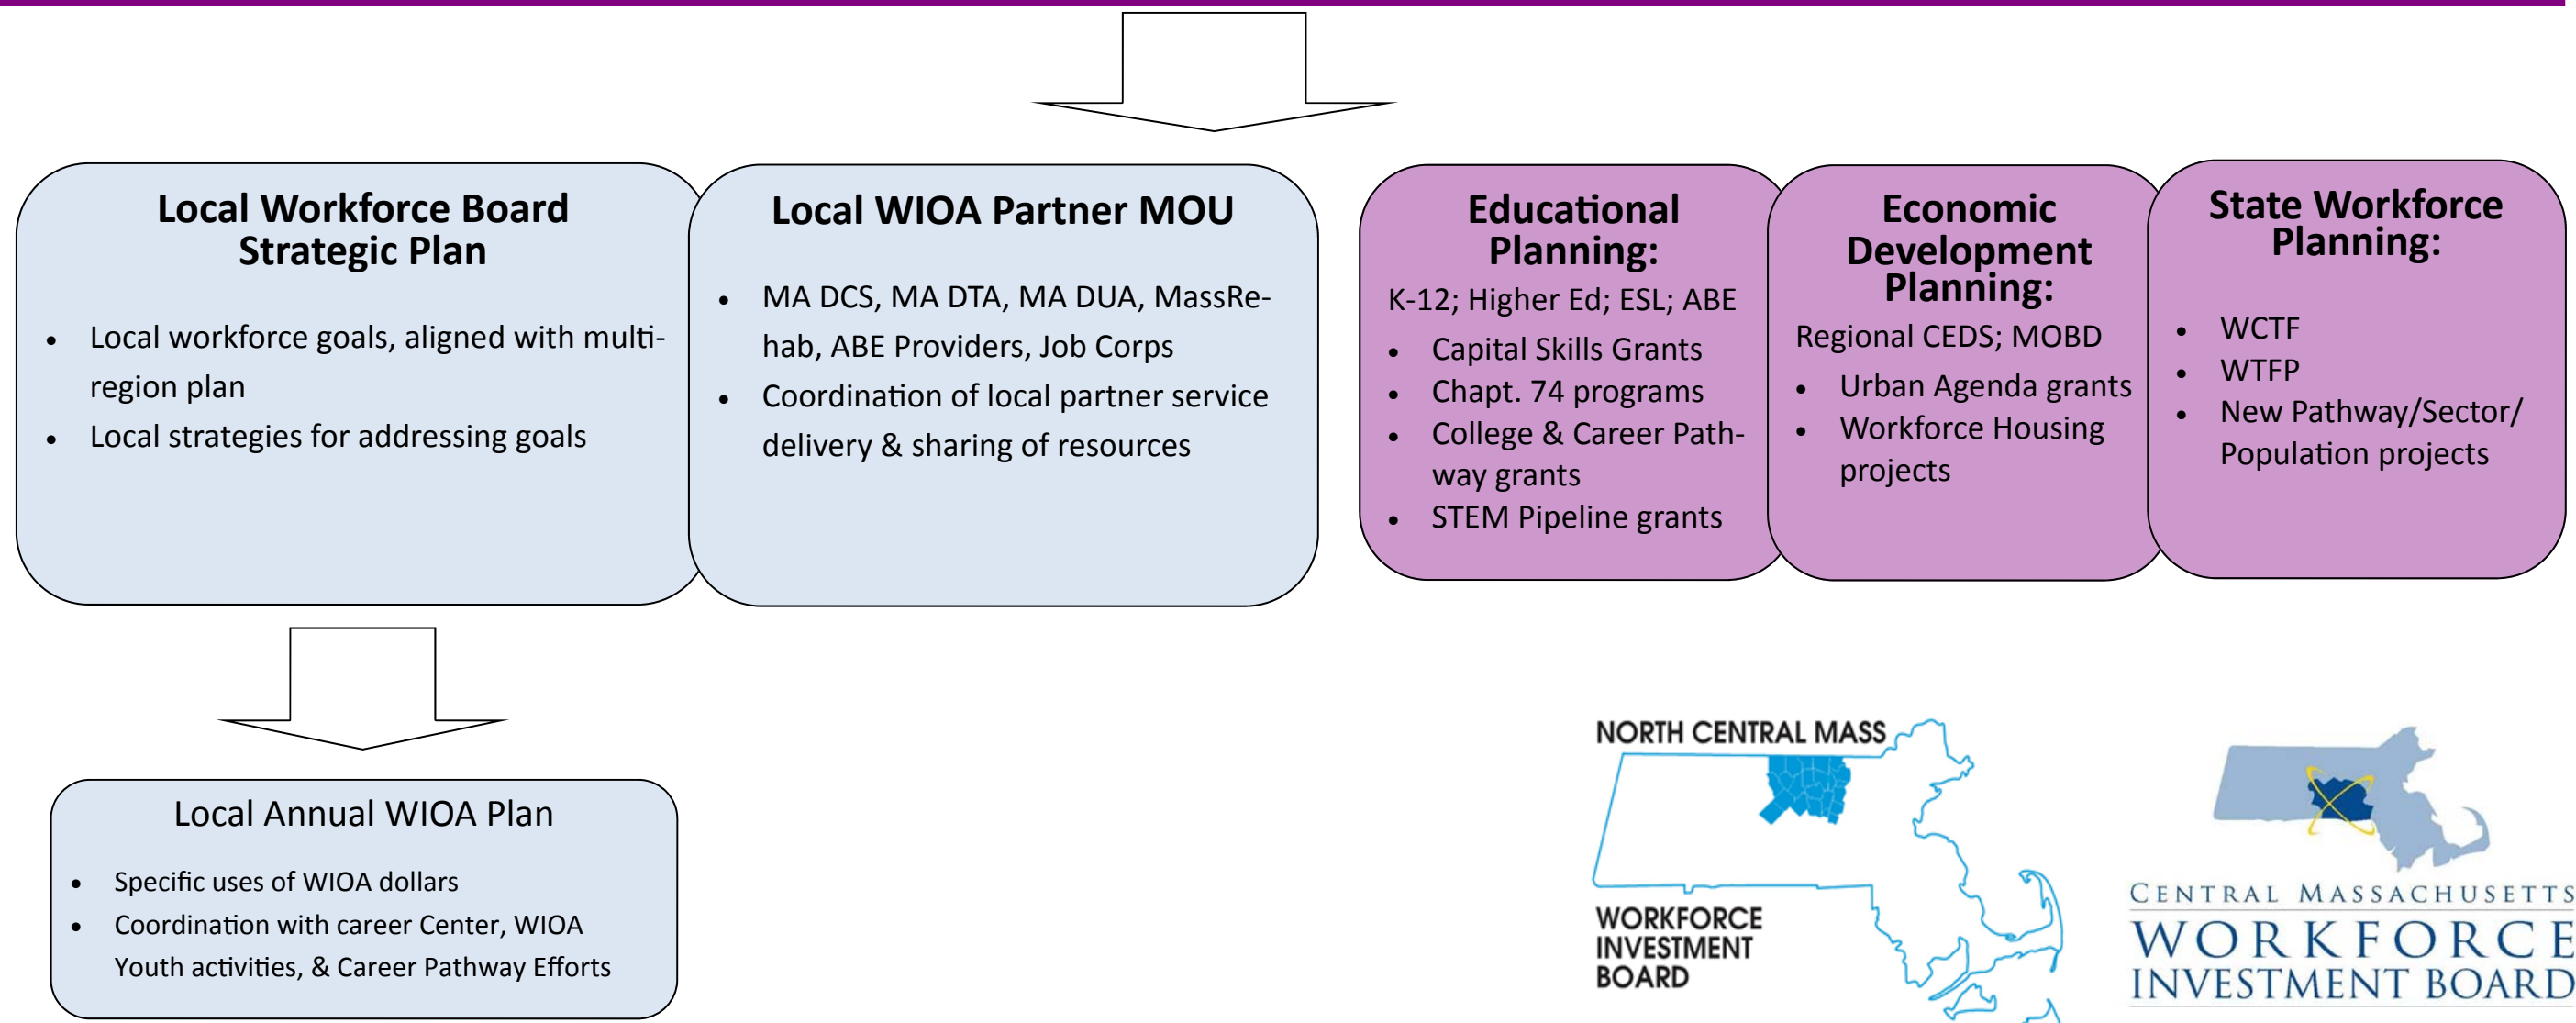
Local Workforce Board Strategic Plan

- Local workforce goals, aligned with multi-region plan
- Local strategies for addressing goals

Local WIOA Partner MOU

- MA DCS, MA DTA, MA DUA, MassRehab, ABE Providers, Job Corps
- Coordination of local partner service delivery & sharing of resources

Educational Planning:

K-12; Higher Ed; ESL; ABE

- Capital Skills Grants
- Chapt. 74 programs
- College & Career Pathway grants
- STEM Pipeline grants

Economic Development Planning:

Regional CEDS; MOBD

- Urban Agenda grants
- Workforce Housing projects

State Workforce Planning:

- WCTF
- WTFP
- New Pathway/Sector/ Population projects

Local Annual WIOA Plan

- Specific uses of WIOA dollars
- Coordination with career Center, WIOA Youth activities, & Career Pathway Efforts

NORTH CENTRAL MASS
WORKFORCE INVESTMENT BOARD

CENTRAL MASSACHUSETTS
WORKFORCE
INVESTMENT BOARD